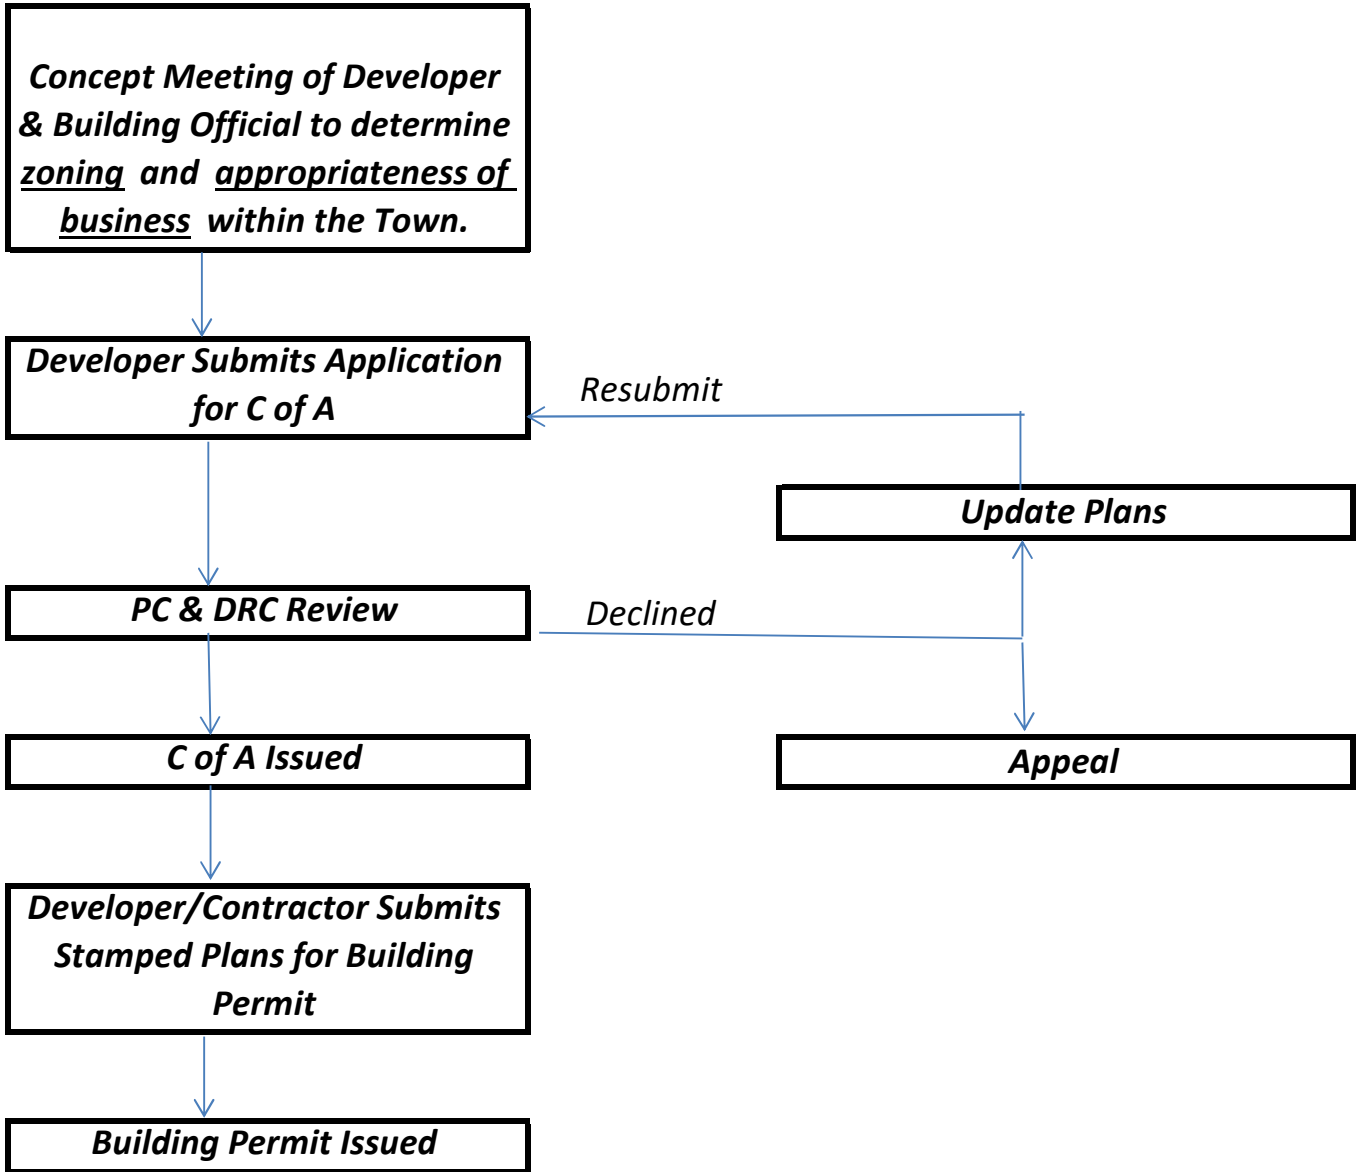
Concept Meeting of Developer & Building Official to determine zoning and appropriateness of business within the Town.

Developer Submits Application for C of A

Resubmit

Update Plans

PC & DRC Review

Declined

C of A Issued

Appeal

Developer/Contractor Submits Stamped Plans for Building Permit

Building Permit Issued